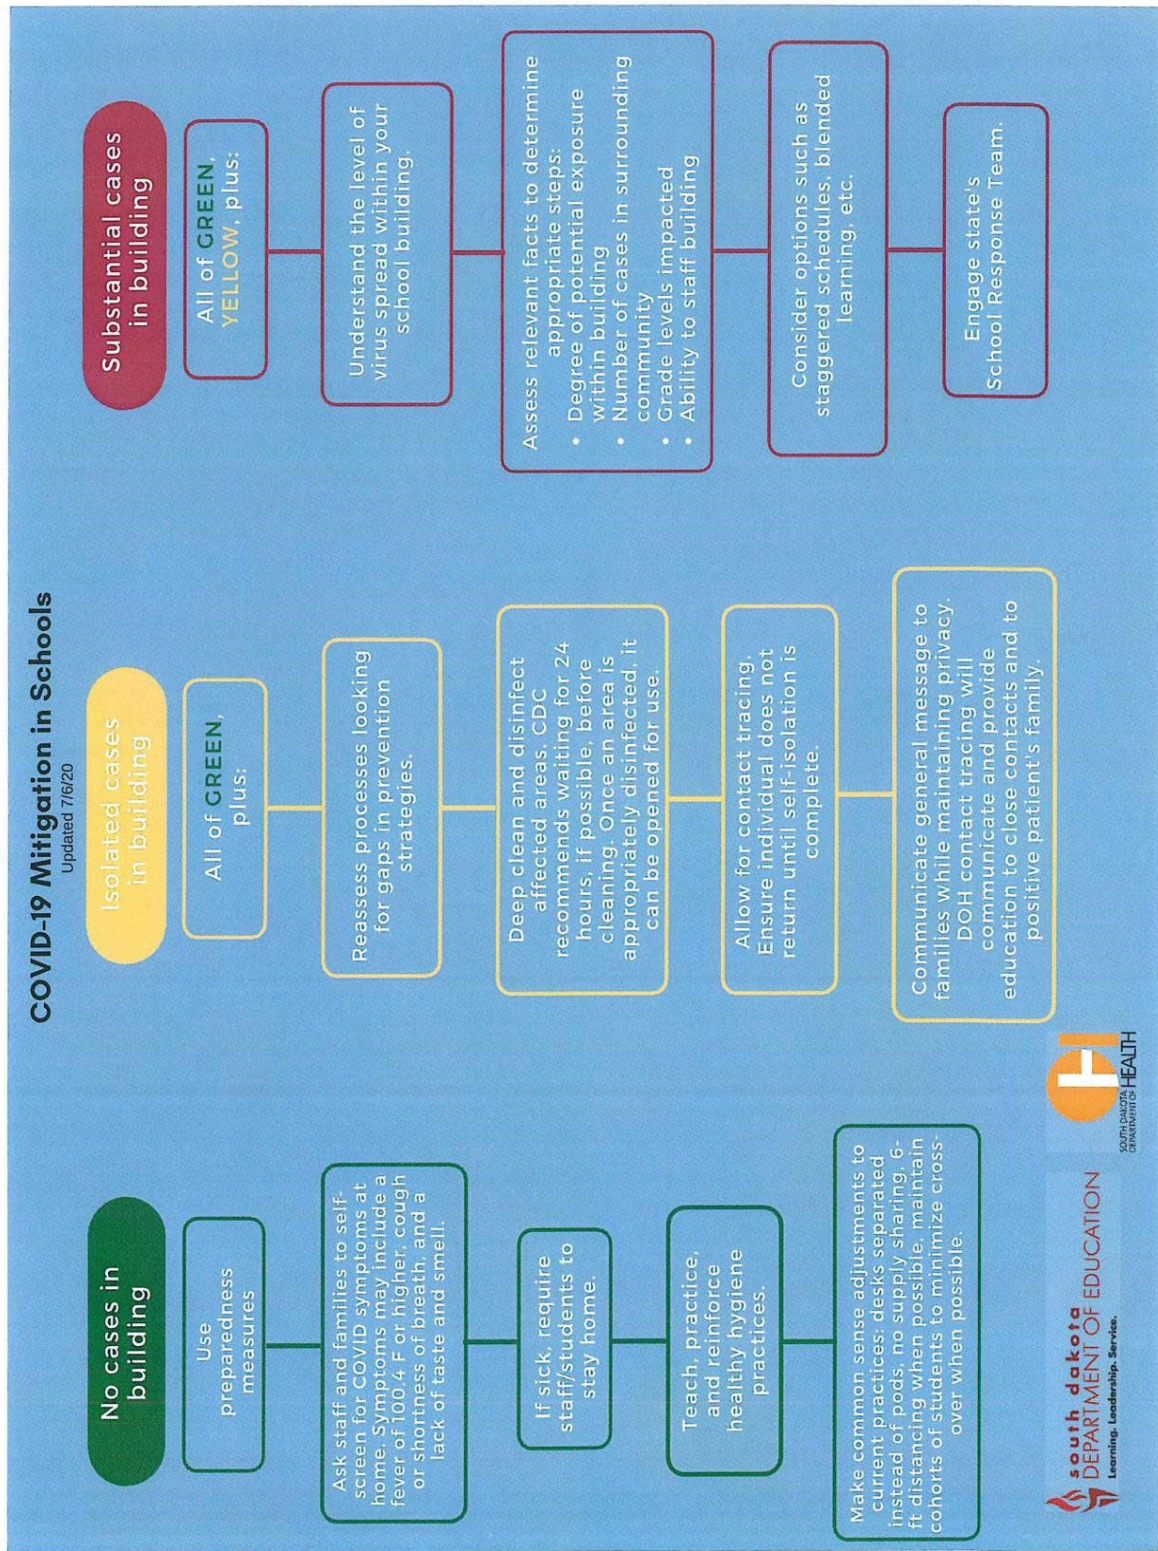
COVID-19 Mitigation in Schools
Updated 7/6/20

No cases in building

Use preparedness measures

Ask staff and families to self-screen for COVID symptoms at home. Symptoms may include a fever of 100.4 F or higher, cough or shortness of breath, and a lack of taste and smell.

If sick, require staff/students to stay home.

Teach, practice, and reinforce healthy hygiene practices.

Make common sense adjustments to current practices: desks separated instead of pods, no supply sharing, 6-ft distancing when possible, maintain cohorts of students to minimize cross-over when possible.

Isolated cases in building

All of GREEN, plus:

Reassess processes looking for gaps in prevention strategies.

Deep clean and disinfect affected areas. CDC recommends waiting for 24 hours, if possible, before cleaning. Once an area is appropriately disinfected, it can be opened for use.

Allow for contact tracing. Ensure individual does not return until self-isolation is complete.

Communicate general message to families while maintaining privacy. DOH contact tracing will communicate and provide education to close contacts and to positive patient's family.

Substantial cases in building

All of GREEN, YELLOW, plus:

Understand the level of virus spread within your school building.

Assess relevant facts to determine appropriate steps:
• Degree of potential exposure within building
• Number of cases in surrounding community
• Grade levels impacted
• Ability to staff building

Consider options such as staggered schedules, blended learning, etc.

Engage state's School Response Team.

south dakota DEPARTMENT OF EDUCATION
Learning. Leadership. Service.

SOUTH DAKOTA DEPARTMENT OF HEALTH